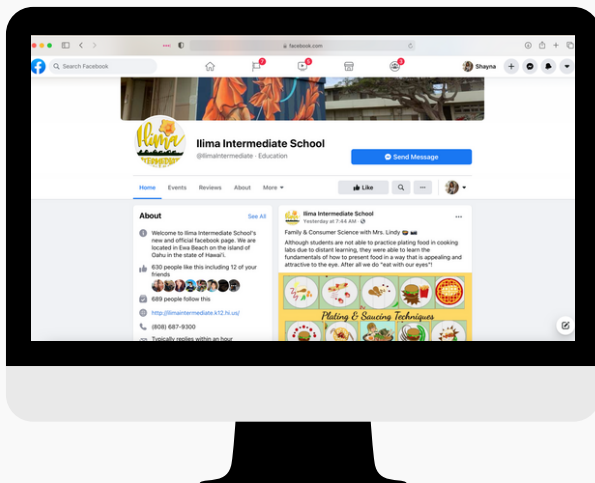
facebook.com

Search Facebook

7

5

3

Shayna

Ilima

Ilima Intermediate School

@IlimaIntermediate · Education

Send Message

Home Events Reviews About More

Like

About

See All

Welcome to Ilima Intermediate School's new and official facebook page. We are located in Ewa Beach on the island of Oahu in the state of Hawai'i.

630 people like this including 12 of your friends

689 people follow this

http://ilimaintermediate.k12.hi.us/

(808) 687-9300

Typically replies within an hour

Ilima Intermediate School

Yesterday at 7:44 AM ·

Family & Consumer Science with Mrs. Lindy

Although students are not able to practice plating food in cooking labs due to distant learning, they were able to learn the fundamentals of how to present food in a way that is appealing and attractive to the eye. After all we do "eat with our eyes"!

Plating & Saucing Techniques